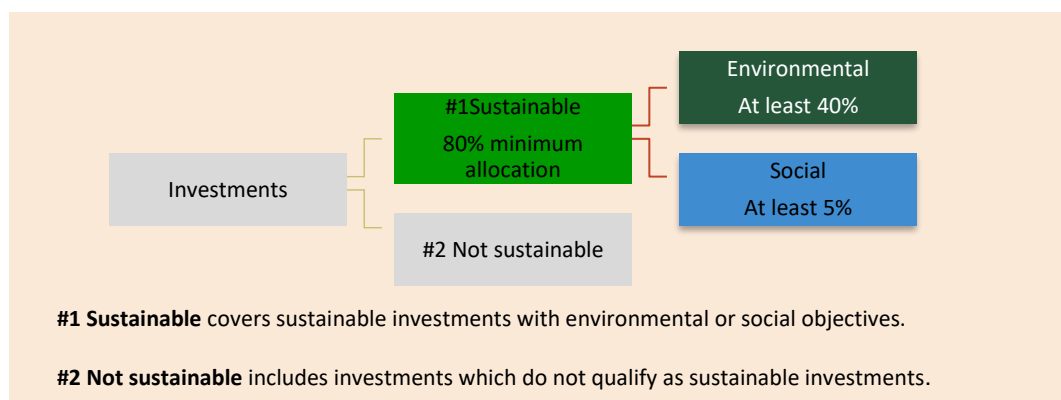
Investments

#1Sustainable

80% minimum allocation

#2 Not sustainable

Environmental

At least 40%

Social

At least 5%

**#1 Sustainable** covers sustainable investments with environmental or social objectives.

**#2 Not sustainable** includes investments which do not qualify as sustainable investments.